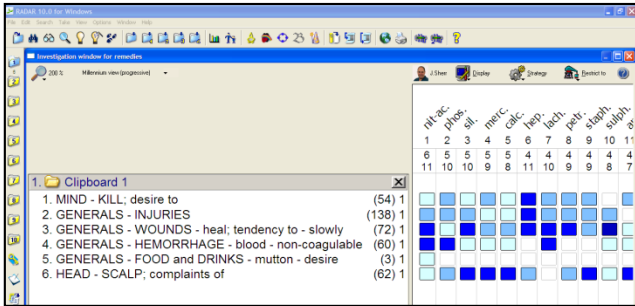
RADAR 10.0 for Windows
File Edit Search Take View Options Window Help
Investigation window for remedies
200 %
Millennium view (progressive)
J Sherr
Display
Strategy
Restrict to

nit-ac. phos. sil. merc. calc. hep. lach. petr. staph. sulph. ar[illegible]
| 1 | 2 | 3 | 4 | 5 | 6 | 7 | 8 | 9 | 10 | 1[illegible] |
|---|---|---|---|---|---|---|---|---|---|---|
| 6 | 5 | 5 | 4 | 5 | 4 | 4 | 4 | 4 | 4 | 3 |
| 11 | 10 | 10 | 9 | 8 | 11 | 10 | 9 | 9 | 8 | 7 |

1. Clipboard 1
1. MIND - KILL; desire to (54) 1
2. GENERALS - INJURIES (138) 1
3. GENERALS - WOUNDS - heal; tendency to - slowly (72) 1
4. GENERALS - HEMORRHAGE - blood - non-coagulable (60) 1
5. GENERALS - FOOD and DRINKS - mutton - desire (3) 1
6. HEAD - SCALP; complaints of (62) 1